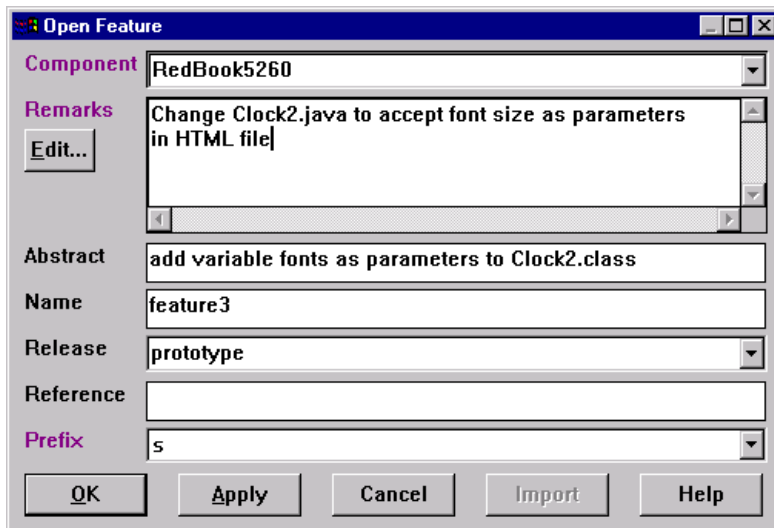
Open Feature

Component RedBook5260

Remarks Change Clock2.java to accept font size as parameters in HTML file

Edit...

Abstract add variable fonts as parameters to Clock2.class

Name feature3

Release prototype

Reference

Prefix s

OK Apply Cancel Import Help